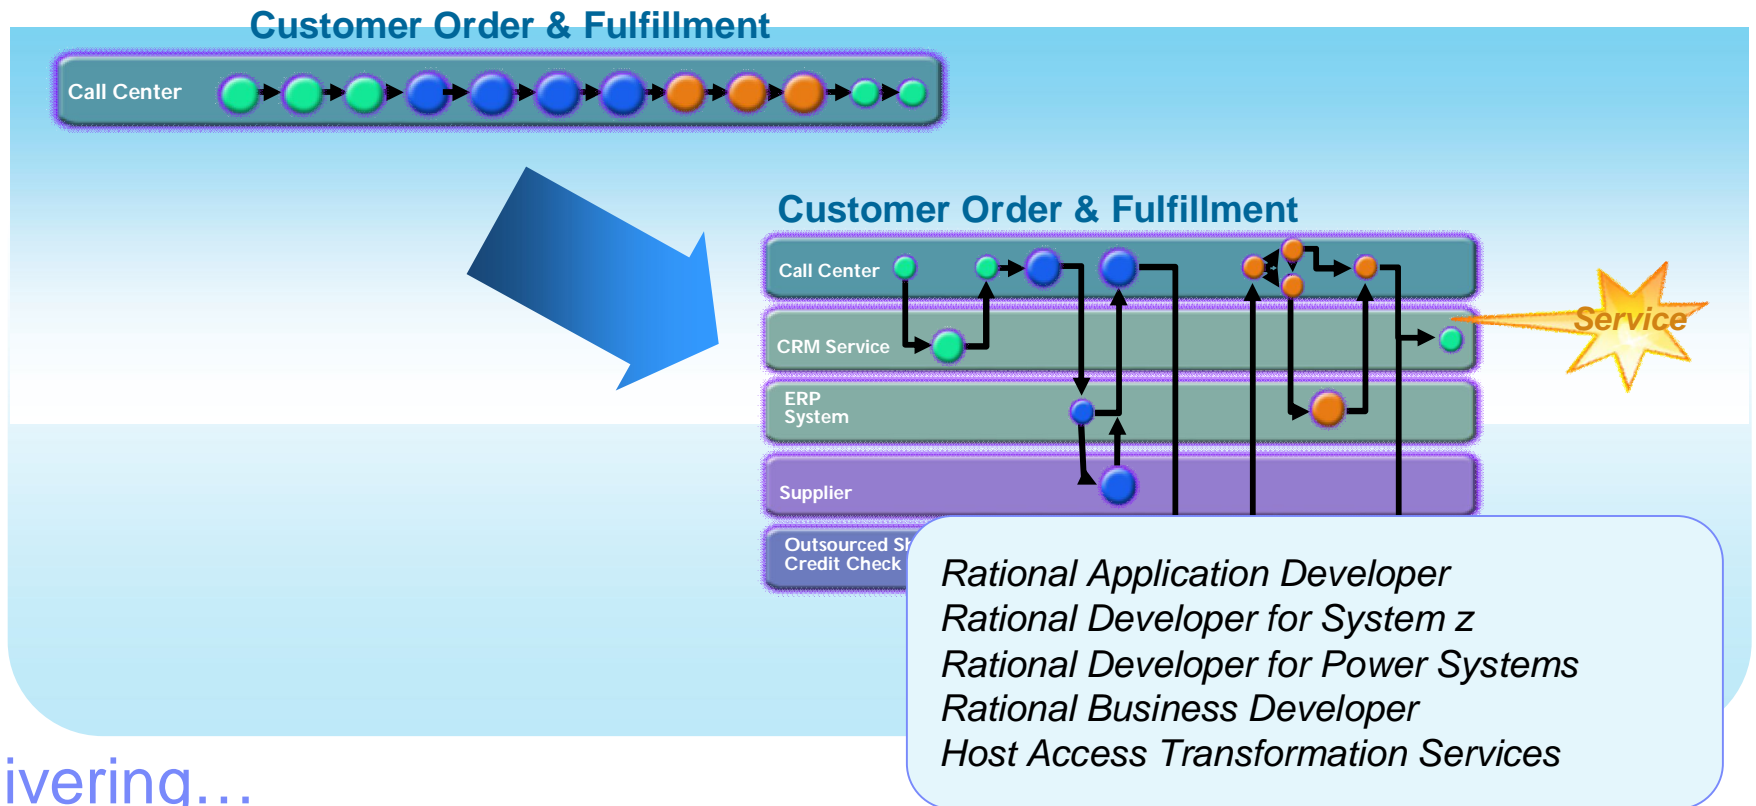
Customer Order & Fulfillment

Call Center

Customer Order & Fulfillment

Call Center

CRM Service

ERP System

Supplier

Outsourced Sh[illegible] Credit Check

Service

Rational Application Developer
Rational Developer for System z
Rational Developer for Power Systems
Rational Business Developer
Host Access Transformation Services

ivering…